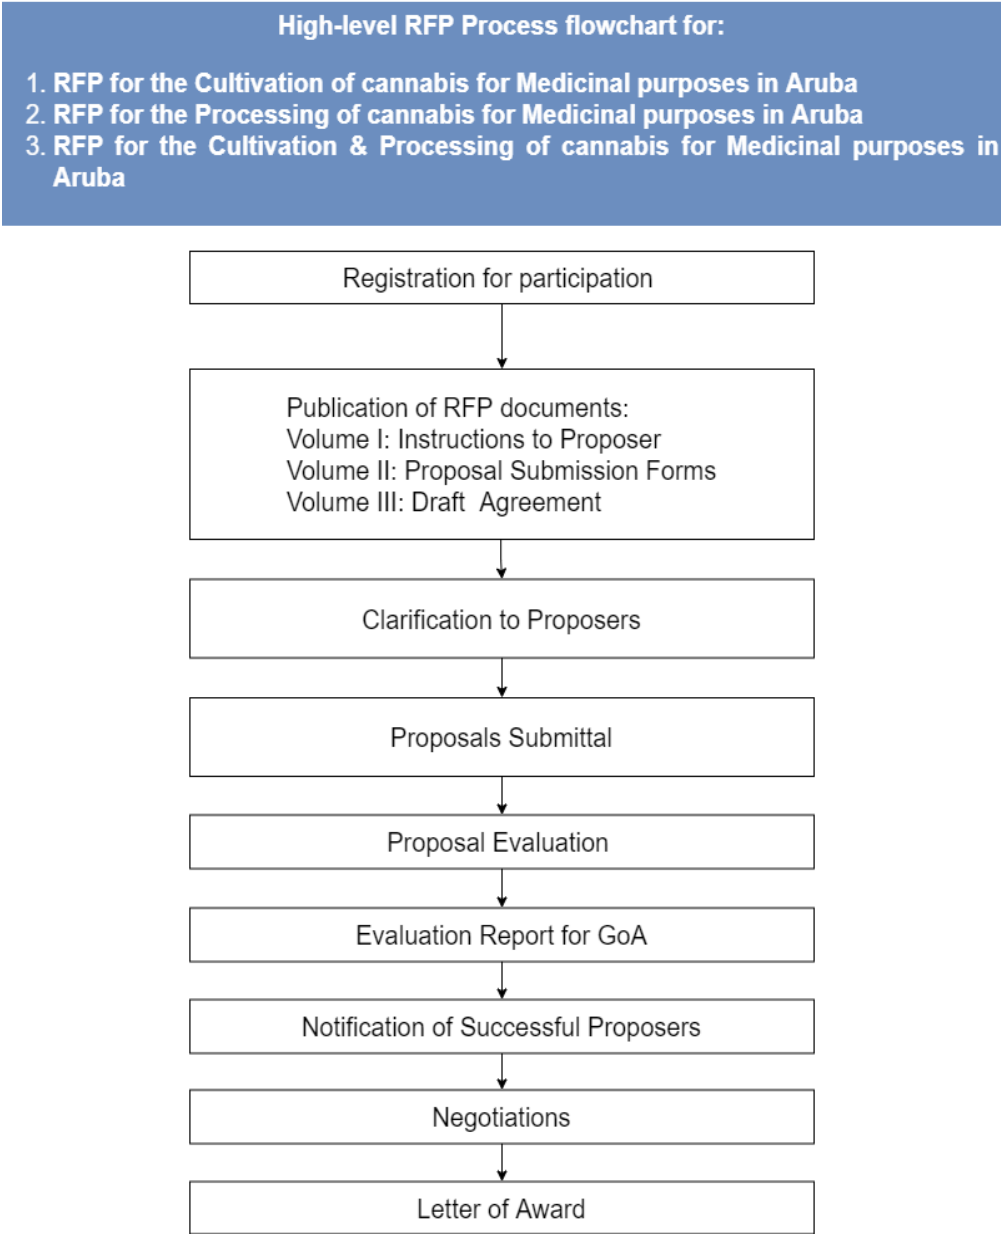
High-level RFP Process flowchart for:

1. RFP for the Cultivation of cannabis for Medicinal purposes in Aruba
2. RFP for the Processing of cannabis for Medicinal purposes in Aruba
3. RFP for the Cultivation & Processing of cannabis for Medicinal purposes in Aruba

Registration for participation

Publication of RFP documents:
Volume I: Instructions to Proposer
Volume II: Proposal Submission Forms
Volume III: Draft Agreement

Clarification to Proposers

Proposals Submittal

Proposal Evaluation

Evaluation Report for GoA

Notification of Successful Proposers

Negotiations

Letter of Award